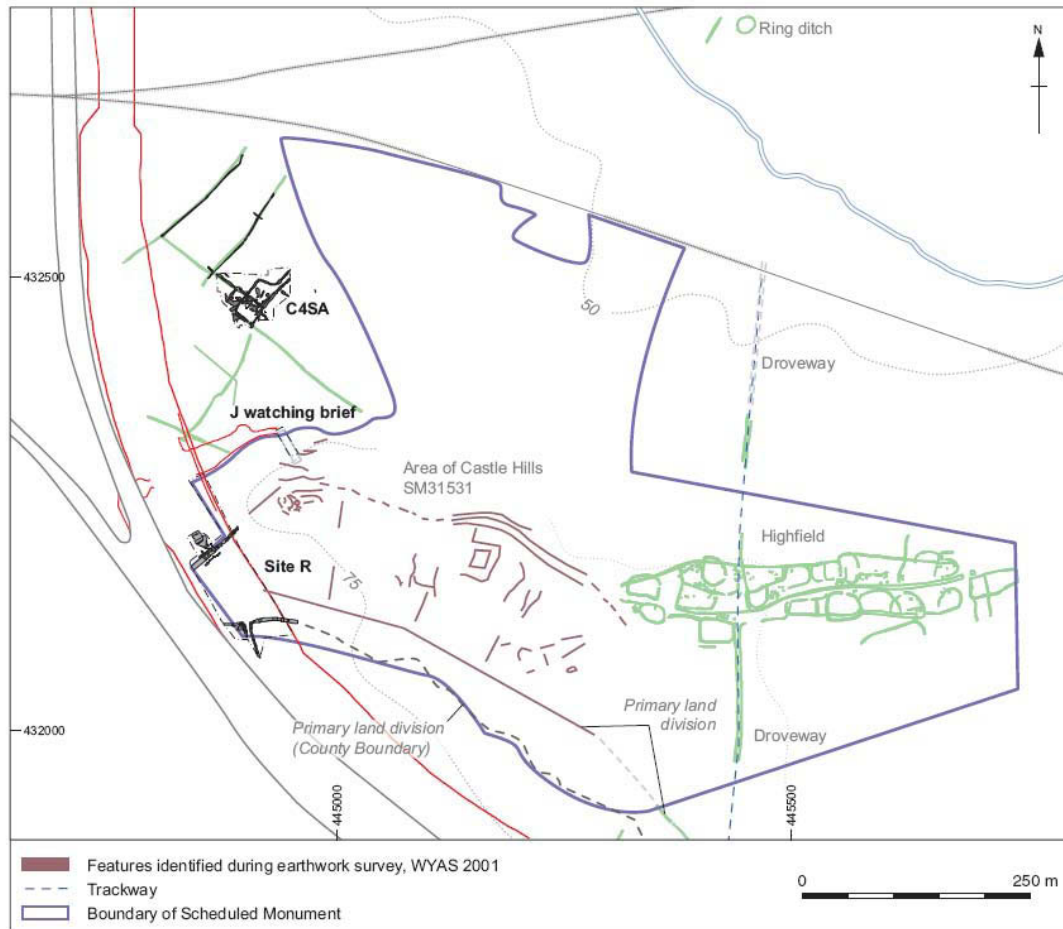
Ring ditch

N

432500

C4SA

50

Droveway

J watching brief

Area of Castle Hills
SM31531

Highfield

Site R

75

Primary land division

Primary land division
(County Boundary)

Droveway

432000

445000

445500

Features identified during earthwork survey, WYAS 2001
Trackway
Boundary of Scheduled Monument

0 250 m